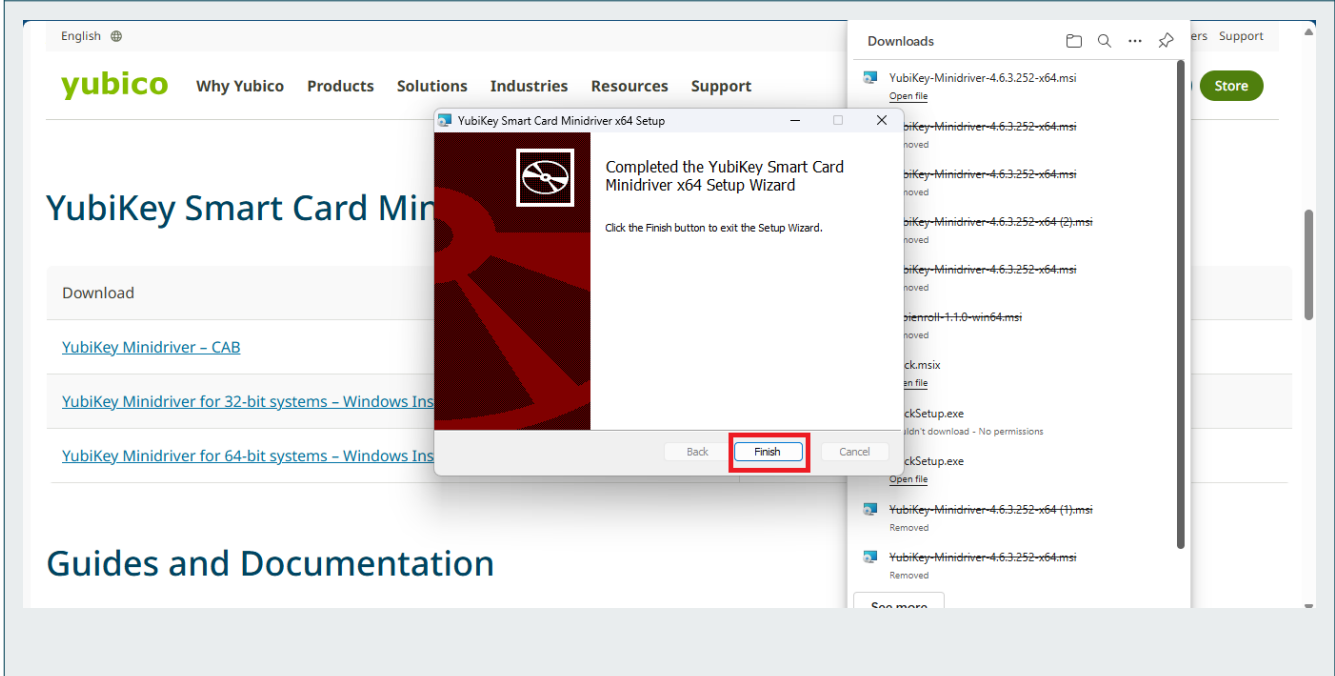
English

yubico Why Yubico Products Solutions Industries Resources Support

ers Support

Store

YubiKey Smart Card Min

| Download |
|---|
| YubiKey Minidriver – CAB |
| YubiKey Minidriver for 32-bit systems – Windows Ins |
| YubiKey Minidriver for 64-bit systems – Windows Ins |

Guides and Documentation

YubiKey Smart Card Minidriver x64 Setup

Completed the YubiKey Smart Card Minidriver x64 Setup Wizard

Click the Finish button to exit the Setup Wizard.

Back Finish Cancel

Downloads

YubiKey-Minidriver-4.6.3.252-x64.msi
Open file

YubiKey-Minidriver-4.6.3.252-x64.msi
noved

YubiKey-Minidriver-4.6.3.252-x64.msi
noved

biKey-Minidriver-4.6.3.252-x64 (2).msi
noved

biKey-Minidriver-4.6.3.252-x64.msi
noved

bienroll-1.1.0-win64.msi
noved

ck.msix
en file

ckSetup.exe
ldn't download - No permissions

ckSetup.exe
Open file

YubiKey-Minidriver-4.6.3.252-x64 (1).msi
Removed

YubiKey-Minidriver-4.6.3.252-x64.msi
Removed

See more